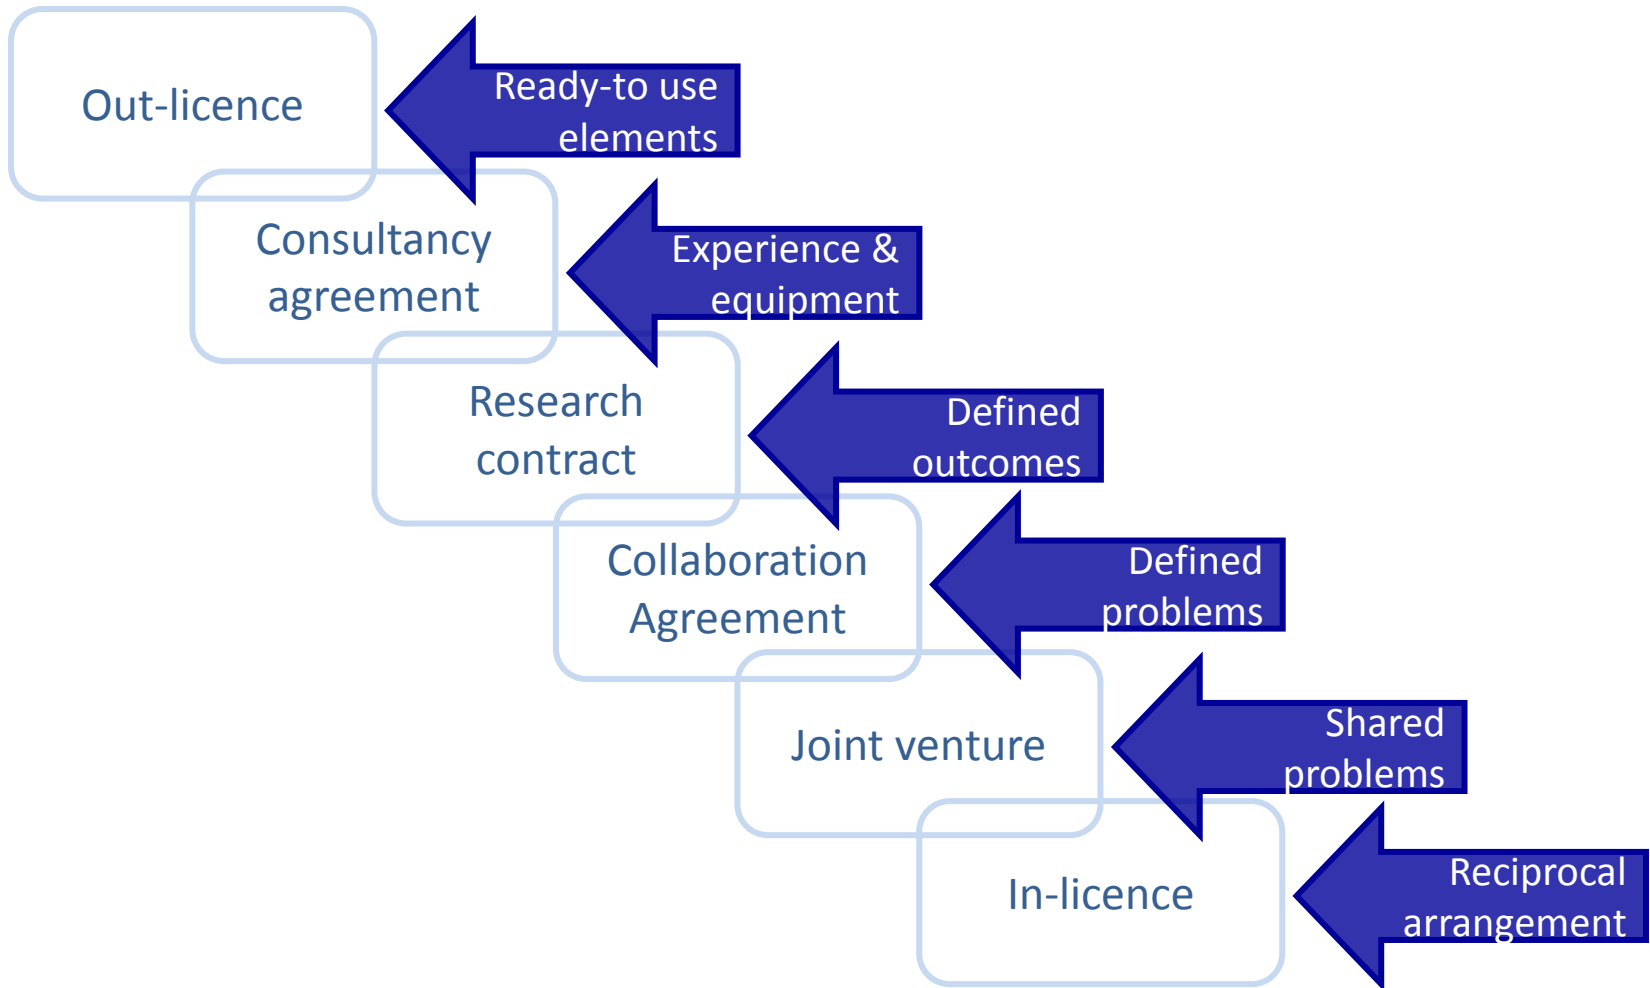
Out-licence

Ready-to use elements

Consultancy agreement

Experience & equipment

Research contract

Defined outcomes

Collaboration Agreement

Defined problems

Joint venture

Shared problems

In-licence

Reciprocal arrangement